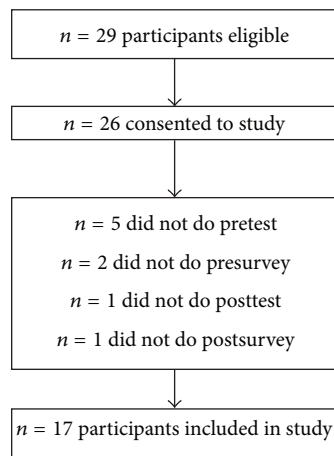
$n$ = 29 participants eligible

$n$ = 26 consented to study

$n$ = 5 did not do pretest

$n$ = 2 did not do presurvey

$n$ = 1 did not do posttest

$n$ = 1 did not do postsurvey

$n$ = 17 participants included in study